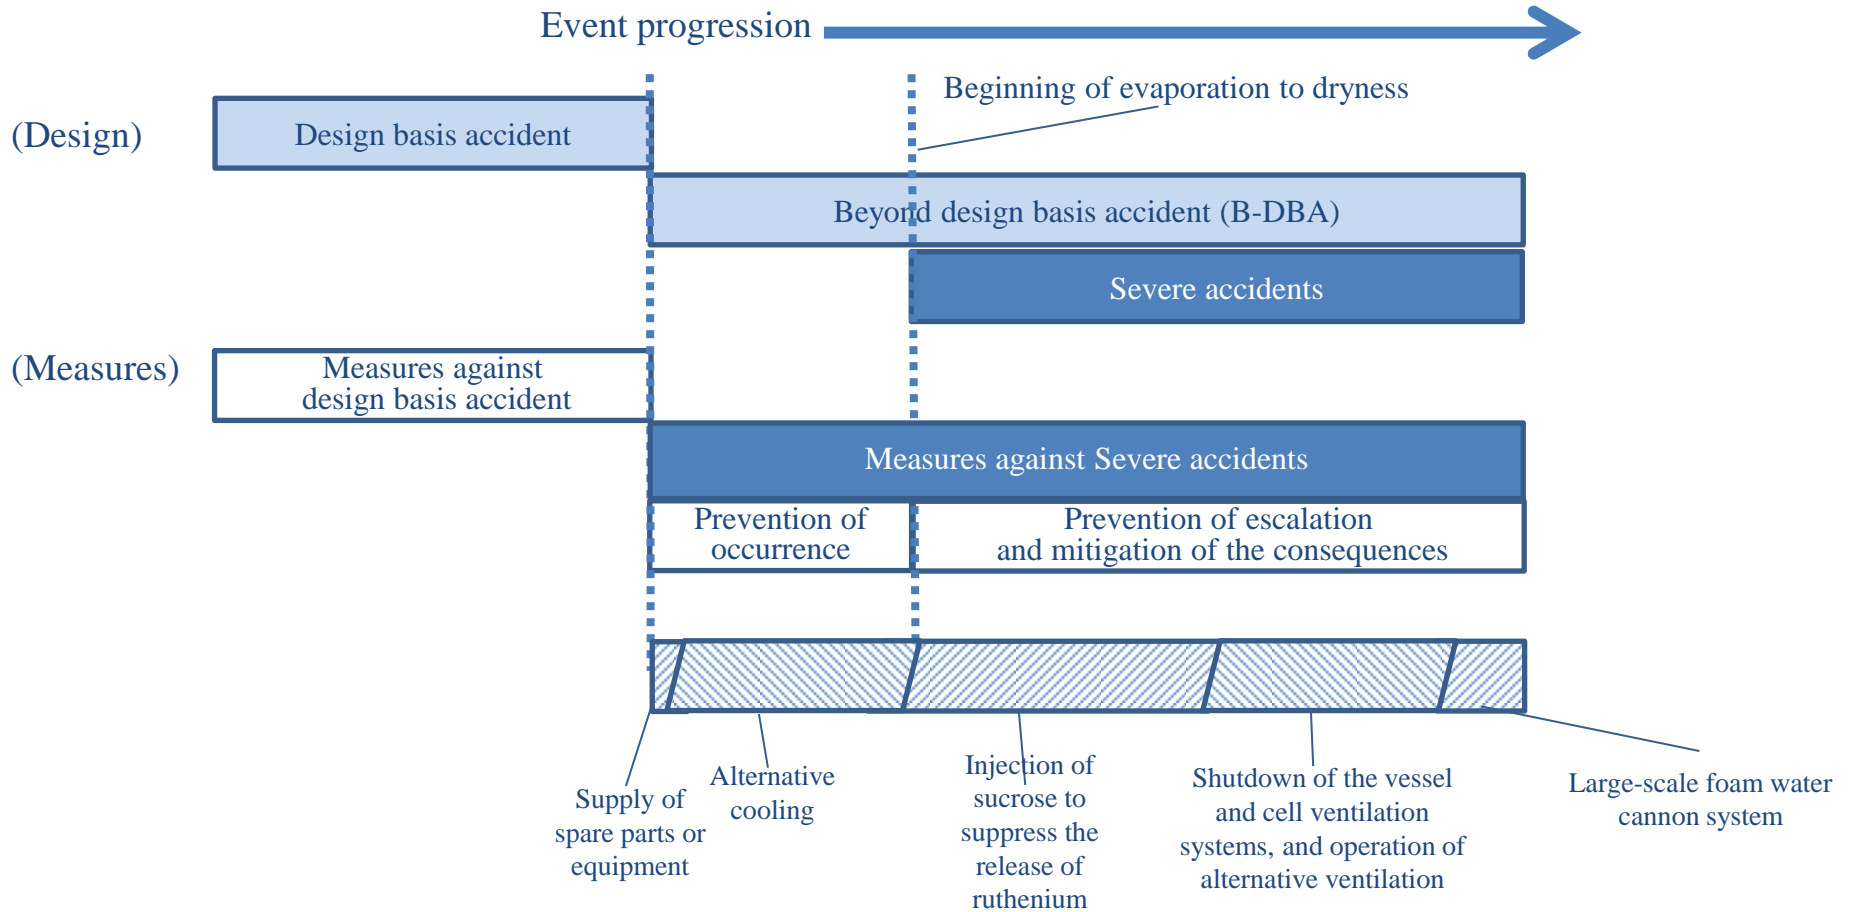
Event progression

Beginning of evaporation to dryness

(Design)

Design basis accident

Beyond design basis accident (B-DBA)

Severe accidents

(Measures)

Measures against design basis accident

Measures against Severe accidents

Prevention of occurrence

Prevention of escalation and mitigation of the consequences

Supply of spare parts or equipment

Alternative cooling

Injection of sucrose to suppress the release of ruthenium

Shutdown of the vessel and cell ventilation systems, and operation of alternative ventilation

Large-scale foam water cannon system